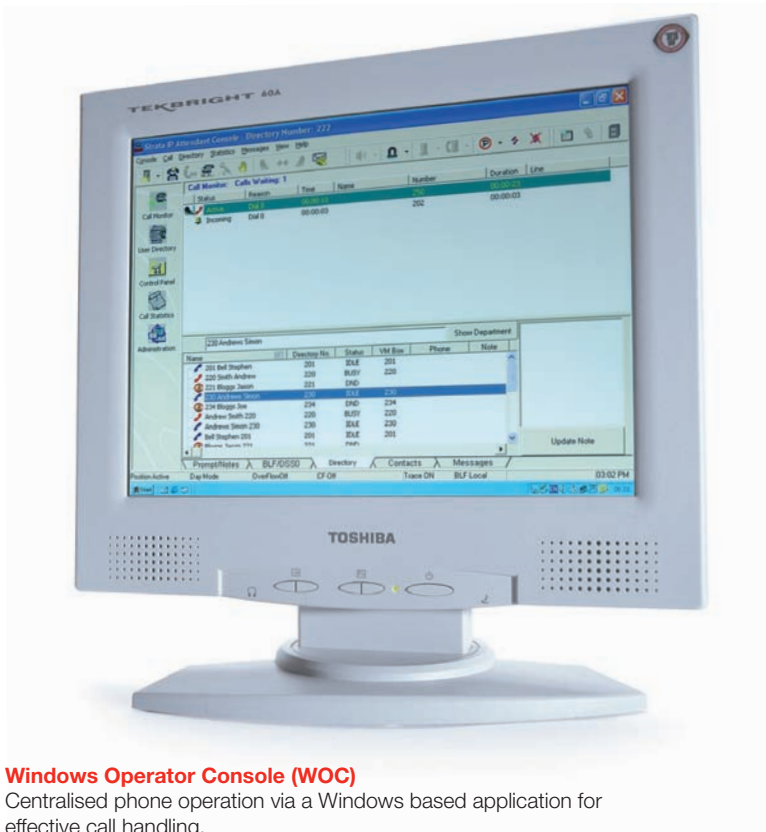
TEKBRIGHT 40A

Strata IP Attendant Console - Directory Number: 222

Console Call Directory Statistics Messages View Help

Call Monitor: Calls Waiting: 1

| Status | Reason | Time | Name | Number | Duration | Line |
|---|---|---|---|---|---|---|
| Active | Dial 0 | 00:00:18 | | 250 | 00:00:23 | |
| Incoming | Dial 0 | 00:00:03 | | 202 | 00:00:03 | |

Call Monitor

User Directory

Control Panel

Call Statistics

Administration

230 Andrews Simon

Show Department

| Name | Directory No. | Status | VM Box | Phone | Note |
|---|---|---|---|---|---|
| 201 Bell Stephen | 201 | IDLE | 201 | | |
| 220 Smith Andrew | 220 | BUSY | 220 | | |
| 221 Bloggs Jason | 221 | DND | | | |
| 230 Andrews Simon | 230 | IDLE | 230 | | |
| 234 Bloggs Joe | 234 | DND | 234 | | |
| Andrew Smith 220 | 220 | BUSY | 220 | | |
| Andrews Simon 230 | 230 | IDLE | 230 | | |
| Bell Stephen 201 | 201 | IDLE | 201 | | |

Update Note

Prompt/Notes BLF/DSS0 Directory Contacts Messages

Position Active Day Mode OverFlowOff CF Off Trace ON BLF Local 03:02 PM

Start

TOSHIBA

Windows Operator Console (WOC)
Centralised phone operation via a Windows based application for effective call handling.